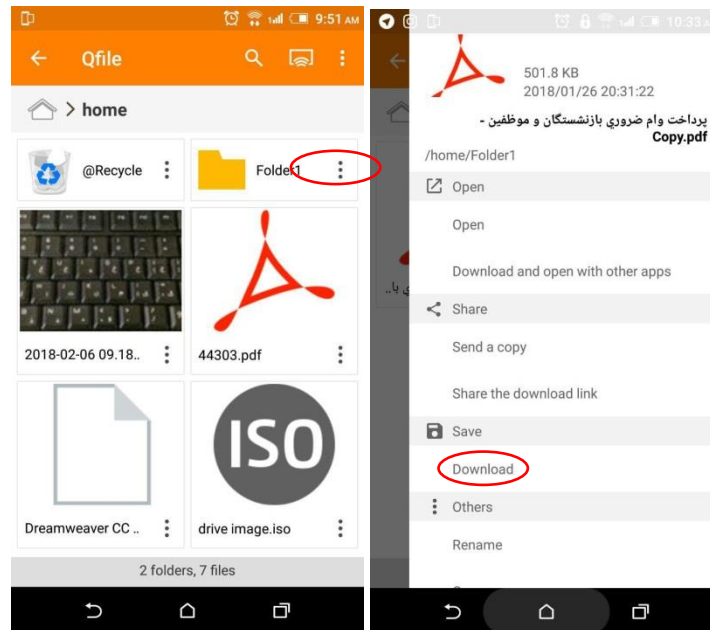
9:51 AM

Qfile

home

@Recycle

Folder1

2018-02-06 09.18..

44303.pdf

ISO

Dreamweaver CC ..

drive image.iso

2 folders, 7 files

10:33

501.8 KB
2018/01/26 20:31:22

پرداخت وام ضروري بازنشستگان و موظفين - Copy.pdf

/home/Folder1

Open

Open

Download and open with other apps

Share

Send a copy

Share the download link

Save

Download

Others

Rename

ي با..